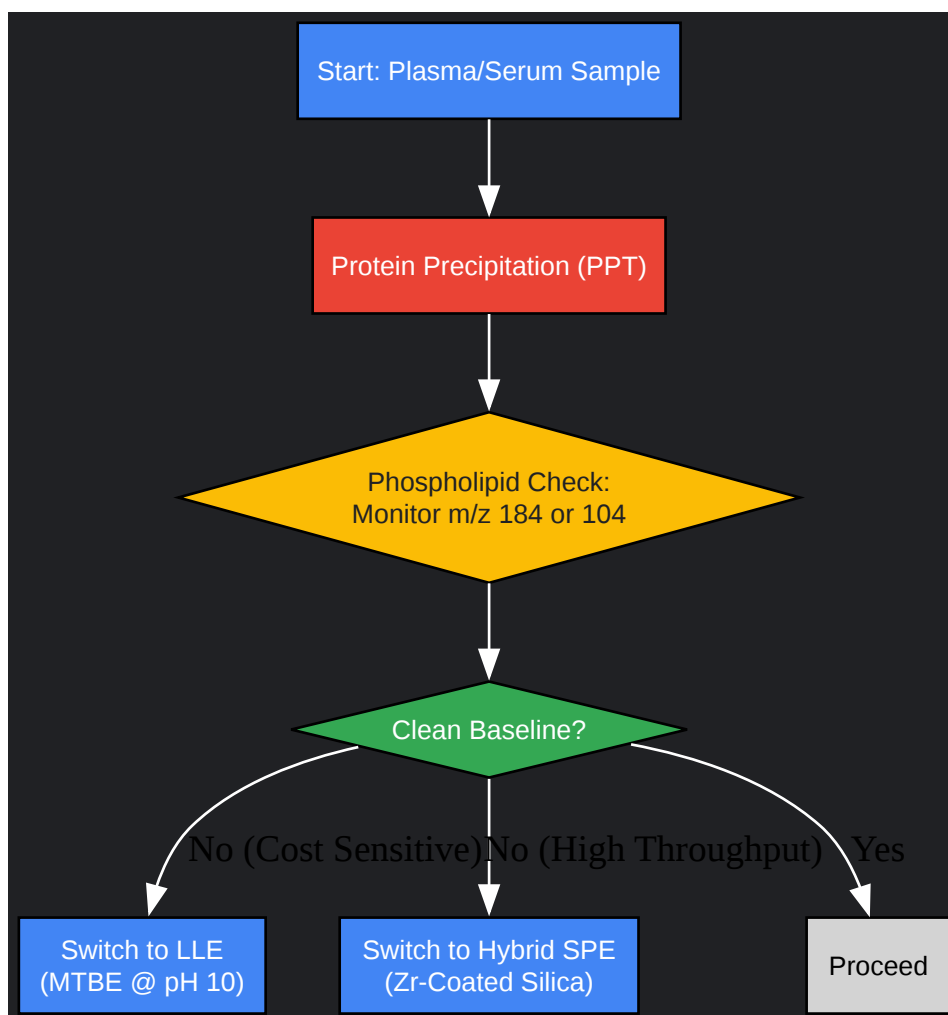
Start: Plasma/Serum Sample

Protein Precipitation (PPT)

Phospholipid Check:
Monitor m/z 184 or 104

Clean Baseline?

No (Cost Sensitive)

No (High Throughput)

Yes

Switch to LLE
(MTBE @ pH 10)

Switch to Hybrid SPE
(Zr-Coated Silica)

Proceed